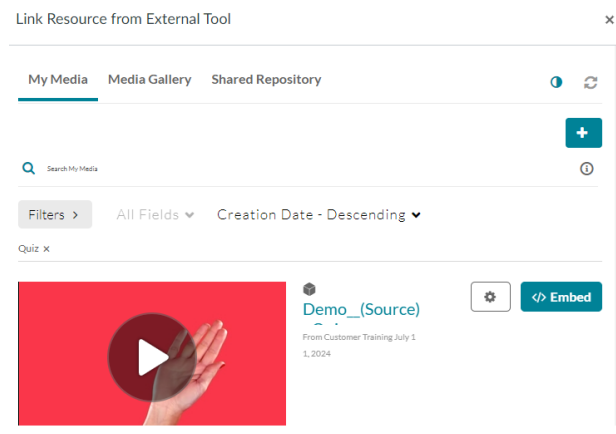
Link Resource from External Tool

×

My Media Media Gallery Shared Repository

+

Search My Media

Filters >

All Fields

Creation Date - Descending

Quiz ×

Demo__(Source) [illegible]

From Customer Training July 1 1, 2024

</> Embed